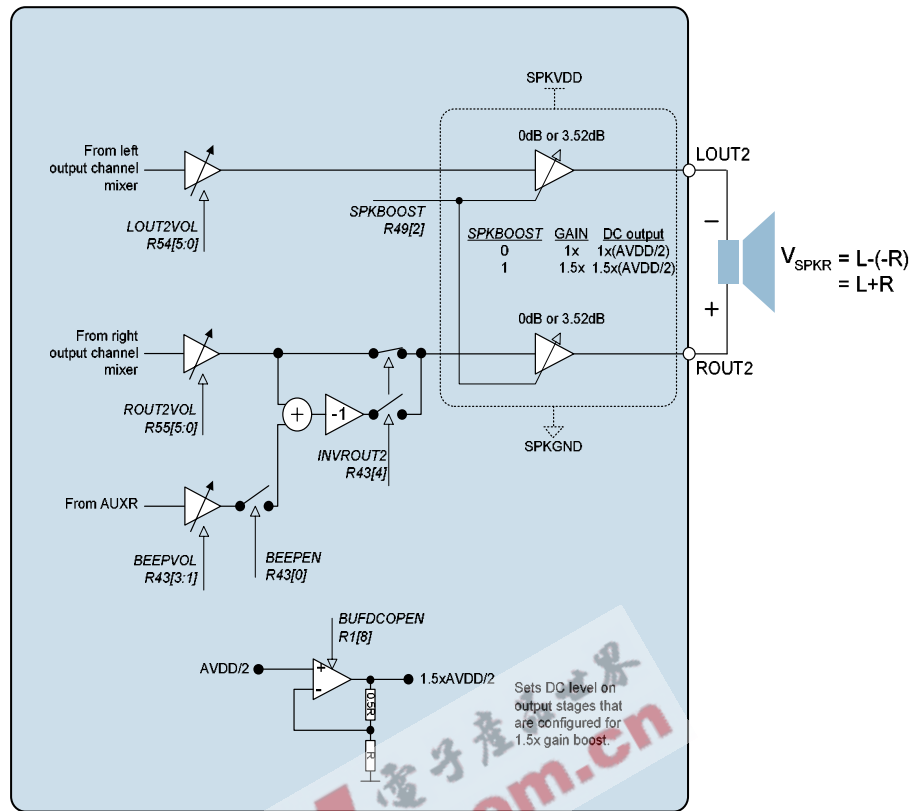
SPKVDD

0dB or 3.52dB

LOUT2

From left output channel mixer

LOUT2VOL R54[5:0]

SPKBOOST R49[2]

| SPKBOOST | GAIN | DC output |
|---|---|---|
| 0 | 1x | 1x(AVDD/2) |
| 1 | 1.5x | 1.5x(AVDD/2) |

–

$V_{SPKR}$ = L-(-R) = L+R

+

0dB or 3.52dB

From right output channel mixer

ROUT2

ROUT2VOL R55[5:0]

+

-1

INVROUT2 R43[4]

SPKGND

From AUXR

BEEPVOL R43[3:1]

BEEPEN R43[0]

BUFDCOPEN R1[8]

AVDD/2

+

-

1.5xAVDD/2

0.5R

R

Sets DC level on output stages that are configured for 1.5x gain boost.

电子产品世界

om.cn